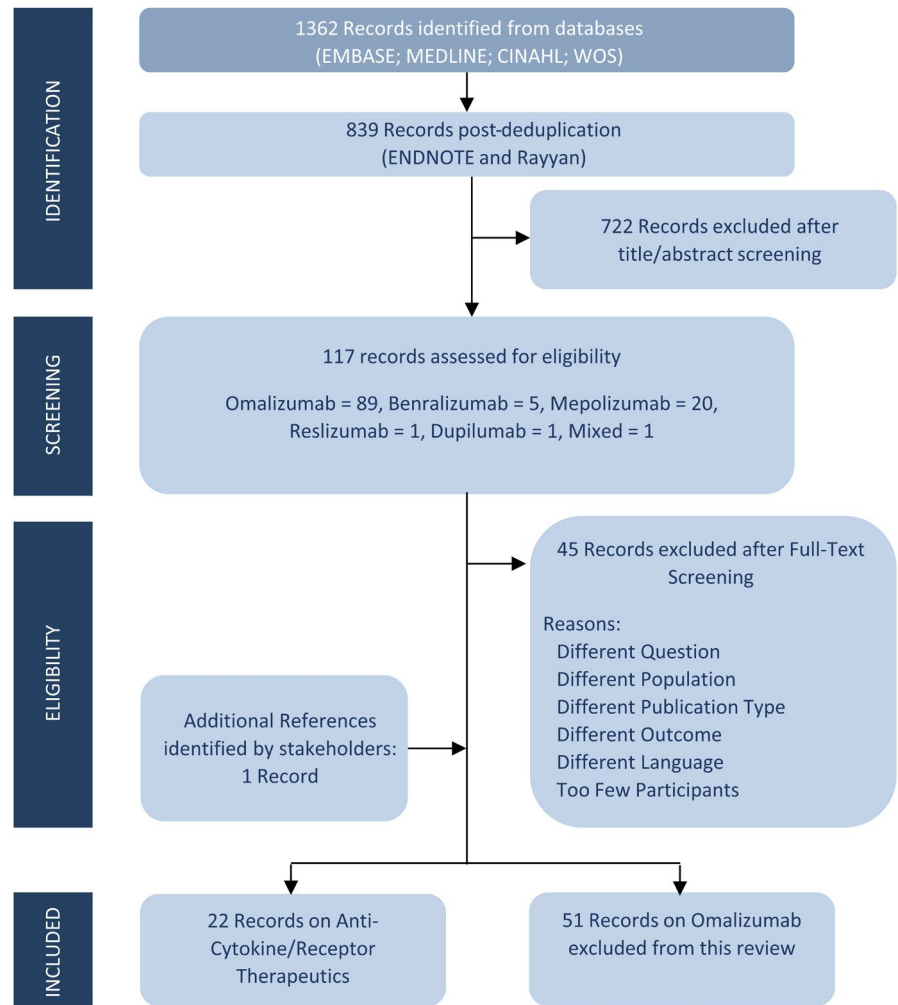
IDENTIFICATION

1362 Records identified from databases (EMBASE; MEDLINE; CINAHL; WOS)

839 Records post-deduplication (ENDNOTE and Rayyan)

722 Records excluded after title/abstract screening

SCREENING

117 records assessed for eligibility

Omalizumab = 89, Benralizumab = 5, Mepolizumab = 20, Reslizumab = 1, Dupilumab = 1, Mixed = 1

ELIGIBILITY

45 Records excluded after Full-Text Screening

Reasons:
Different Question
Different Population
Different Publication Type
Different Outcome
Different Language
Too Few Participants

Additional References identified by stakeholders: 1 Record

INCLUDED

22 Records on Anti-Cytokine/Receptor Therapeutics

51 Records on Omalizumab excluded from this review